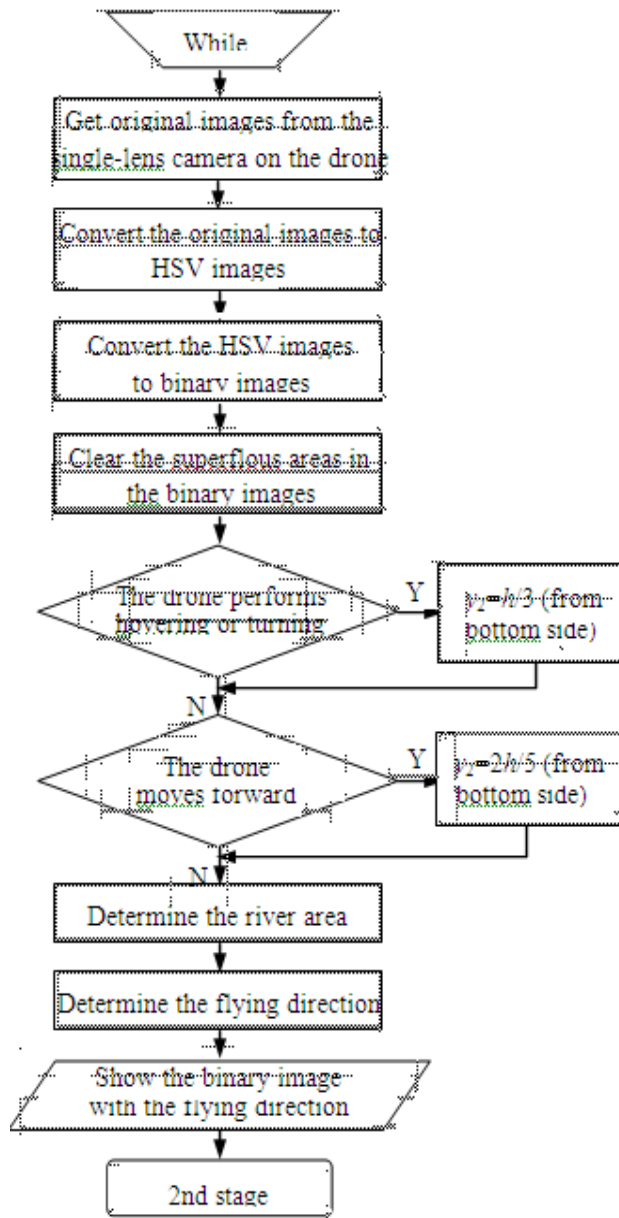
While

Get original images from the single-lens camera on the drone

Convert the original images to HSV images

Convert the HSV images to binary images

Clear the superflous areas in the binary images

The drone performs hovering or turning

Y

$y_2=h/3$ (from bottom side)

N

The drone moves forward

Y

$y_2=2h/5$ (from bottom side)

N

Determine the river area

Determine the flying direction

Show the binary image with the flying direction

2nd stage